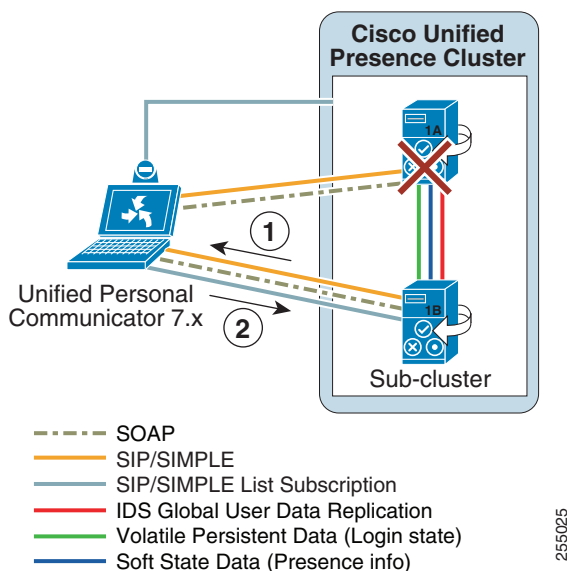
Cisco Unified Presence Cluster

1A

1

Unified Personal Communicator 7.x

2

1B

Sub-cluster

SOAP
SIP/SIMPLE
SIP/SIMPLE List Subscription
IDS Global User Data Replication
Volatile Persistent Data (Login state)
Soft State Data (Presence info)

255025